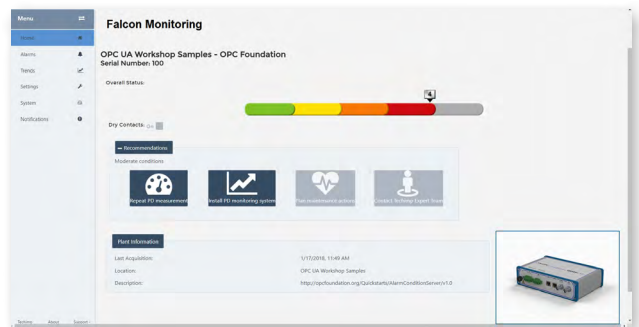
Menu

Home

Alarms

Trends

Settings

System

Notifications

Falcon Monitoring

OPC UA Workshop Samples - OPC Foundation
Serial Number: 100

Overall Status:

Dry Contacts: On

− Recommendations

Moderate conditions

Repeat PD measurement

Install PD monitoring system

Plan maintenance actions

Contact Techimp Expert Team

Plant Information

| | |
|---|---|
| Last Acquisition: | 1/17/2016, 11:49 AM |
| Location: | OPC UA Workshop Samples |
| Description: | http://opcfoundation.org/Quickstarts/AlarmConditionServer/v1.0 |

Techimp About Support